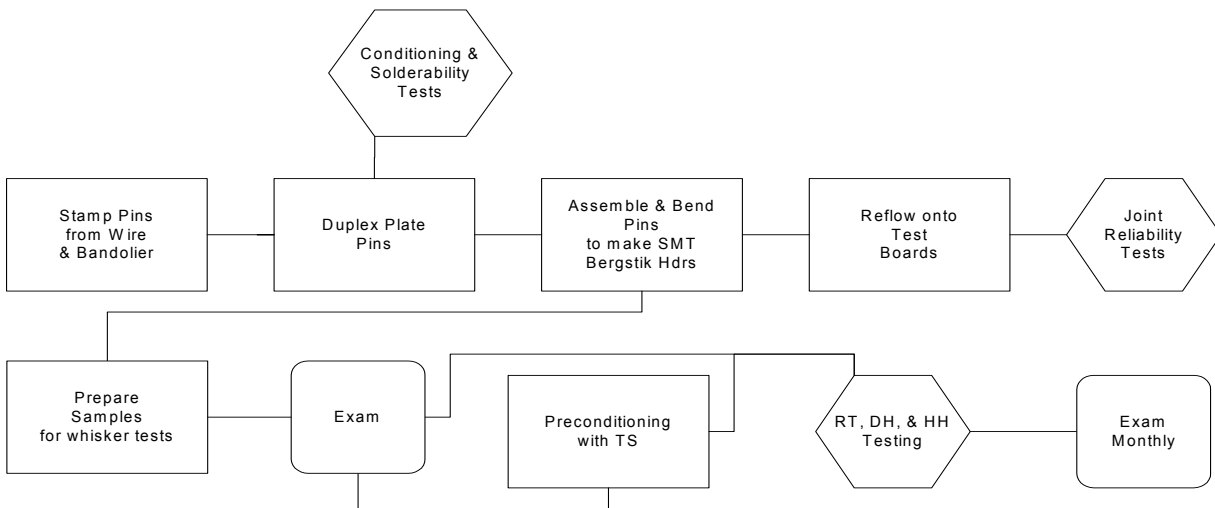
Conditioning & Solderability Tests

Stamp Pins from Wire & Bandolier

Duplex Plate Pins

Assemble & Bend Pins to make SMT Bergstik Hdrs

Reflow onto Test Boards

Joint Reliability Tests

Prepare Samples for whisker tests

Exam

Preconditioning with TS

RT, DH, & HH Testing

Exam Monthly